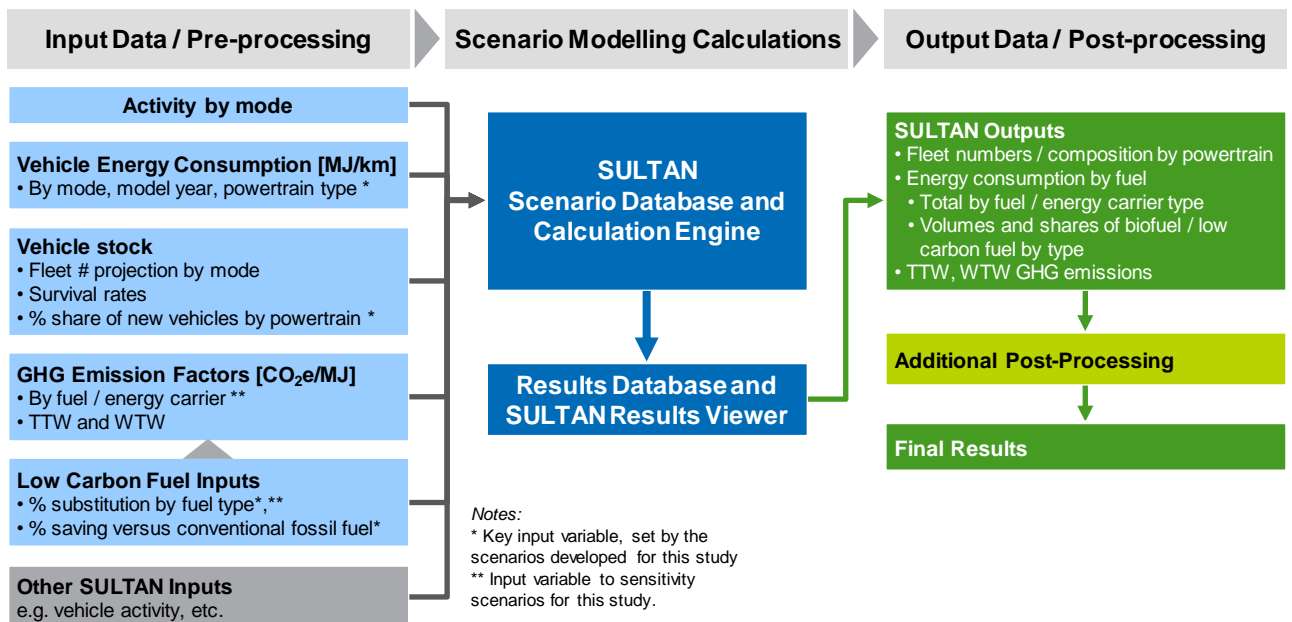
Input Data / Pre-processing

Scenario Modelling Calculations

Output Data / Post-processing

Activity by mode

Vehicle Energy Consumption [MJ/km]
• By mode, model year, powertrain type *

Vehicle stock
• Fleet # projection by mode
• Survival rates
• % share of new vehicles by powertrain *

GHG Emission Factors [$CO_2$e/MJ]
• By fuel / energy carrier **
• TTW and WTW

Low Carbon Fuel Inputs
• % substitution by fuel type*,**
• % saving versus conventional fossil fuel*

Other SULTAN Inputs
e.g. vehicle activity, etc.

SULTAN
Scenario Database and Calculation Engine

Results Database and SULTAN Results Viewer

Notes:
* Key input variable, set by the scenarios developed for this study
** Input variable to sensitivity scenarios for this study.

SULTAN Outputs
• Fleet numbers / composition by powertrain
• Energy consumption by fuel
• Total by fuel / energy carrier type
• Volumes and shares of biofuel / low carbon fuel by type
• TTW, WTW GHG emissions

Additional Post-Processing

Final Results